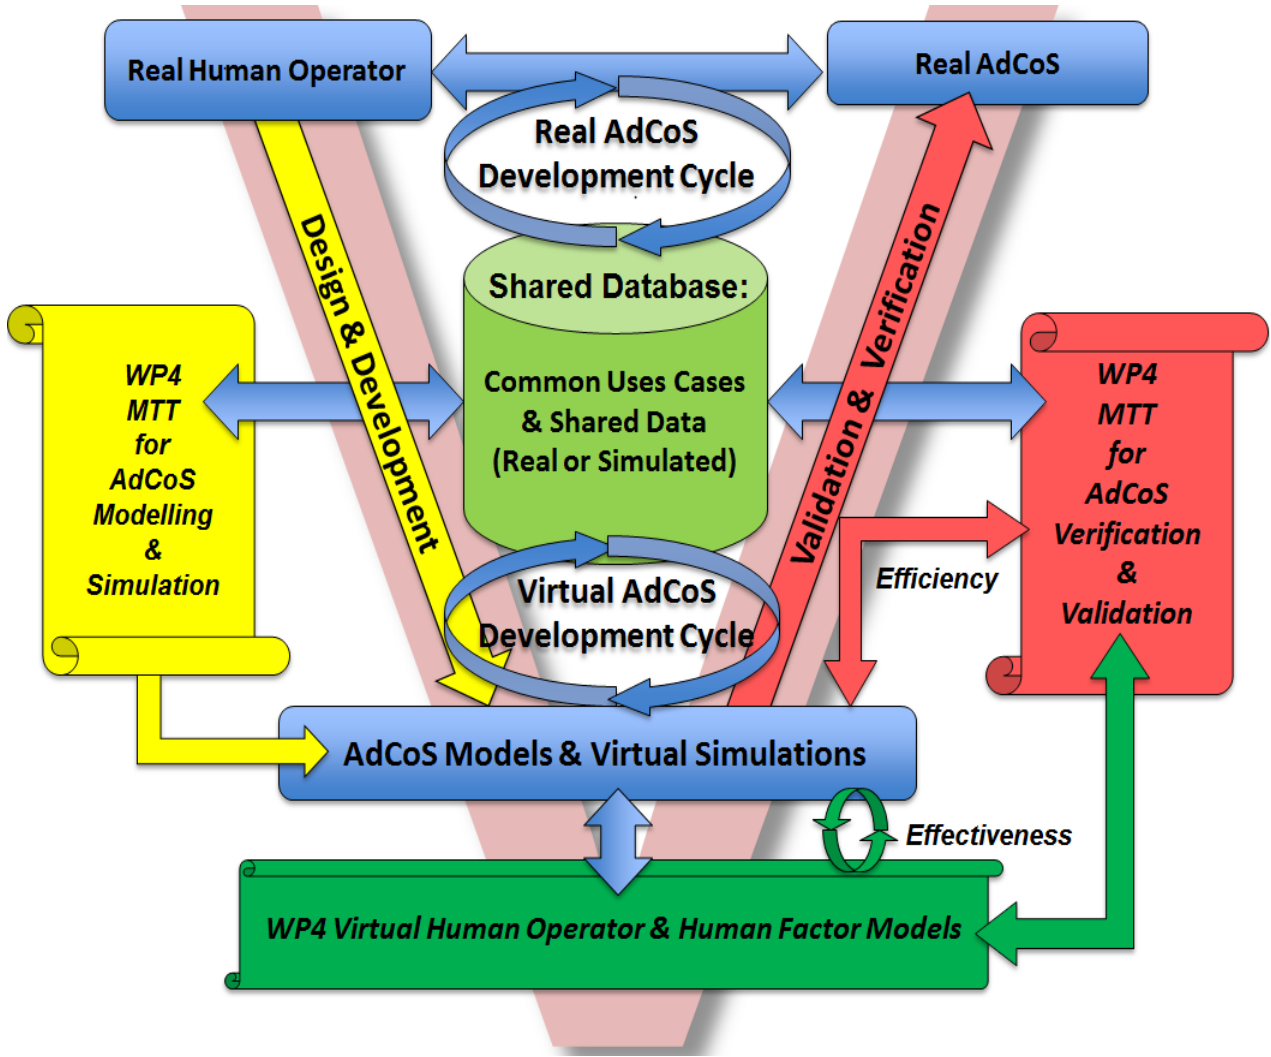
Real Human Operator

Real AdCoS

Real AdCoS Development Cycle

Shared Database:

Common Uses Cases & Shared Data (Real or Simulated)

Design & Development

Validation & Verification

WP4 MTT for AdCoS Modelling & Simulation

WP4 MTT for AdCoS Verification & Validation

Efficiency

Virtual AdCoS Development Cycle

AdCoS Models & Virtual Simulations

Effectiveness

WP4 Virtual Human Operator & Human Factor Models